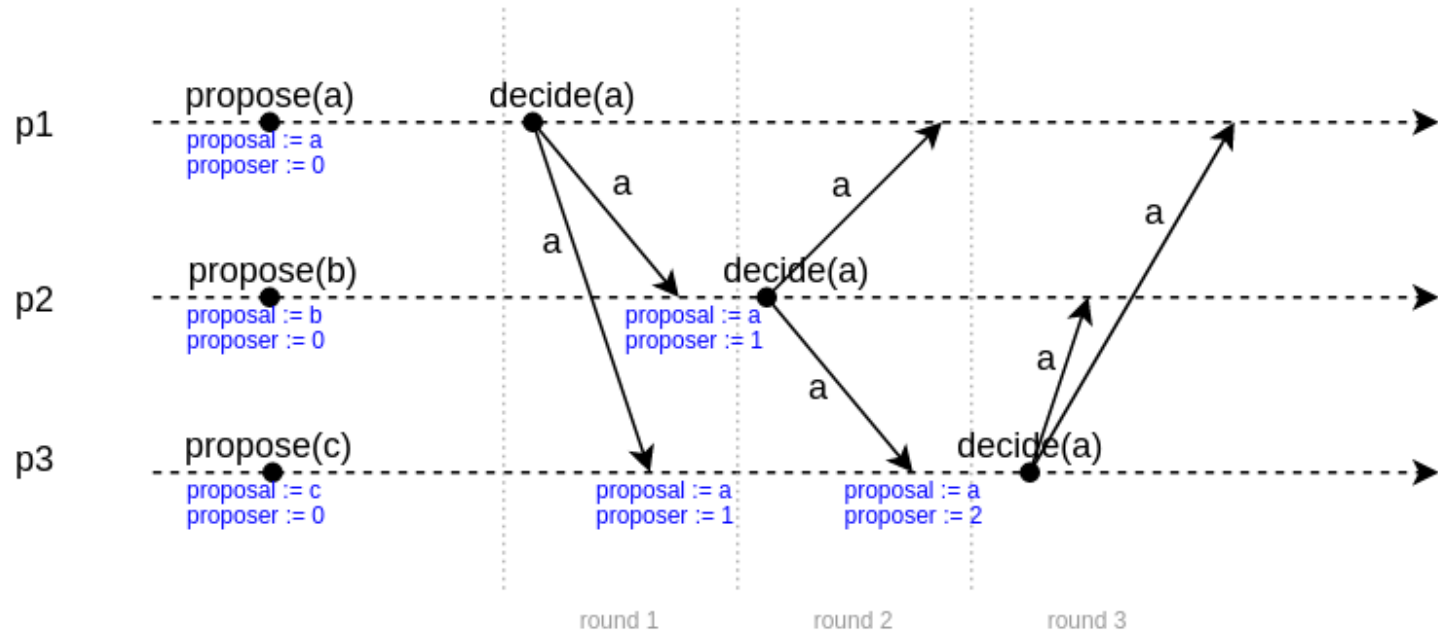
p1
propose(a)
proposal := a
proposer := 0
decide(a)
a
a
a
a

p2
propose(b)
proposal := b
proposer := 0
proposal := a
proposer := 1
decide(a)
a
a

p3
propose(c)
proposal := c
proposer := 0
proposal := a
proposer := 1
proposal := a
proposer := 2
decide(a)

round 1
round 2
round 3